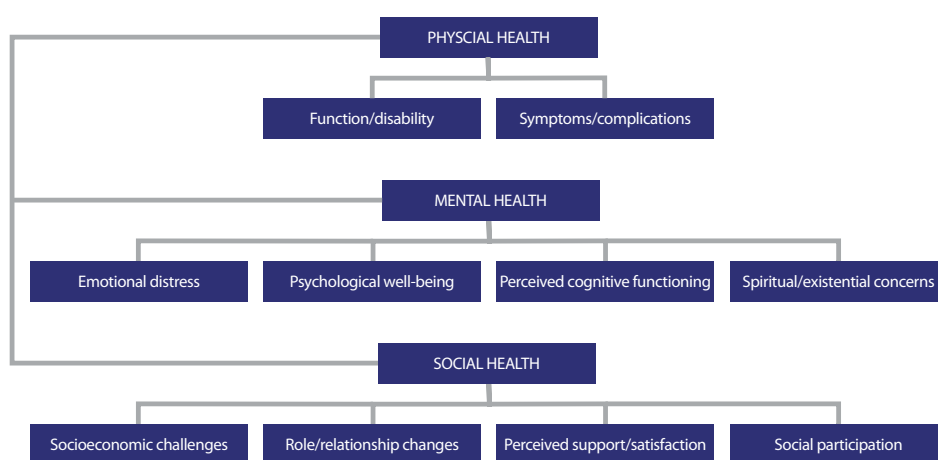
PHYSCIAL HEALTH

Function/disability

Symptoms/complications

MENTAL HEALTH

Emotional distress

Psychological well-being

Perceived cognitive functioning

Spiritual/existential concerns

SOCIAL HEALTH

Socioeconomic challenges

Role/relationship changes

Perceived support/satisfaction

Social participation